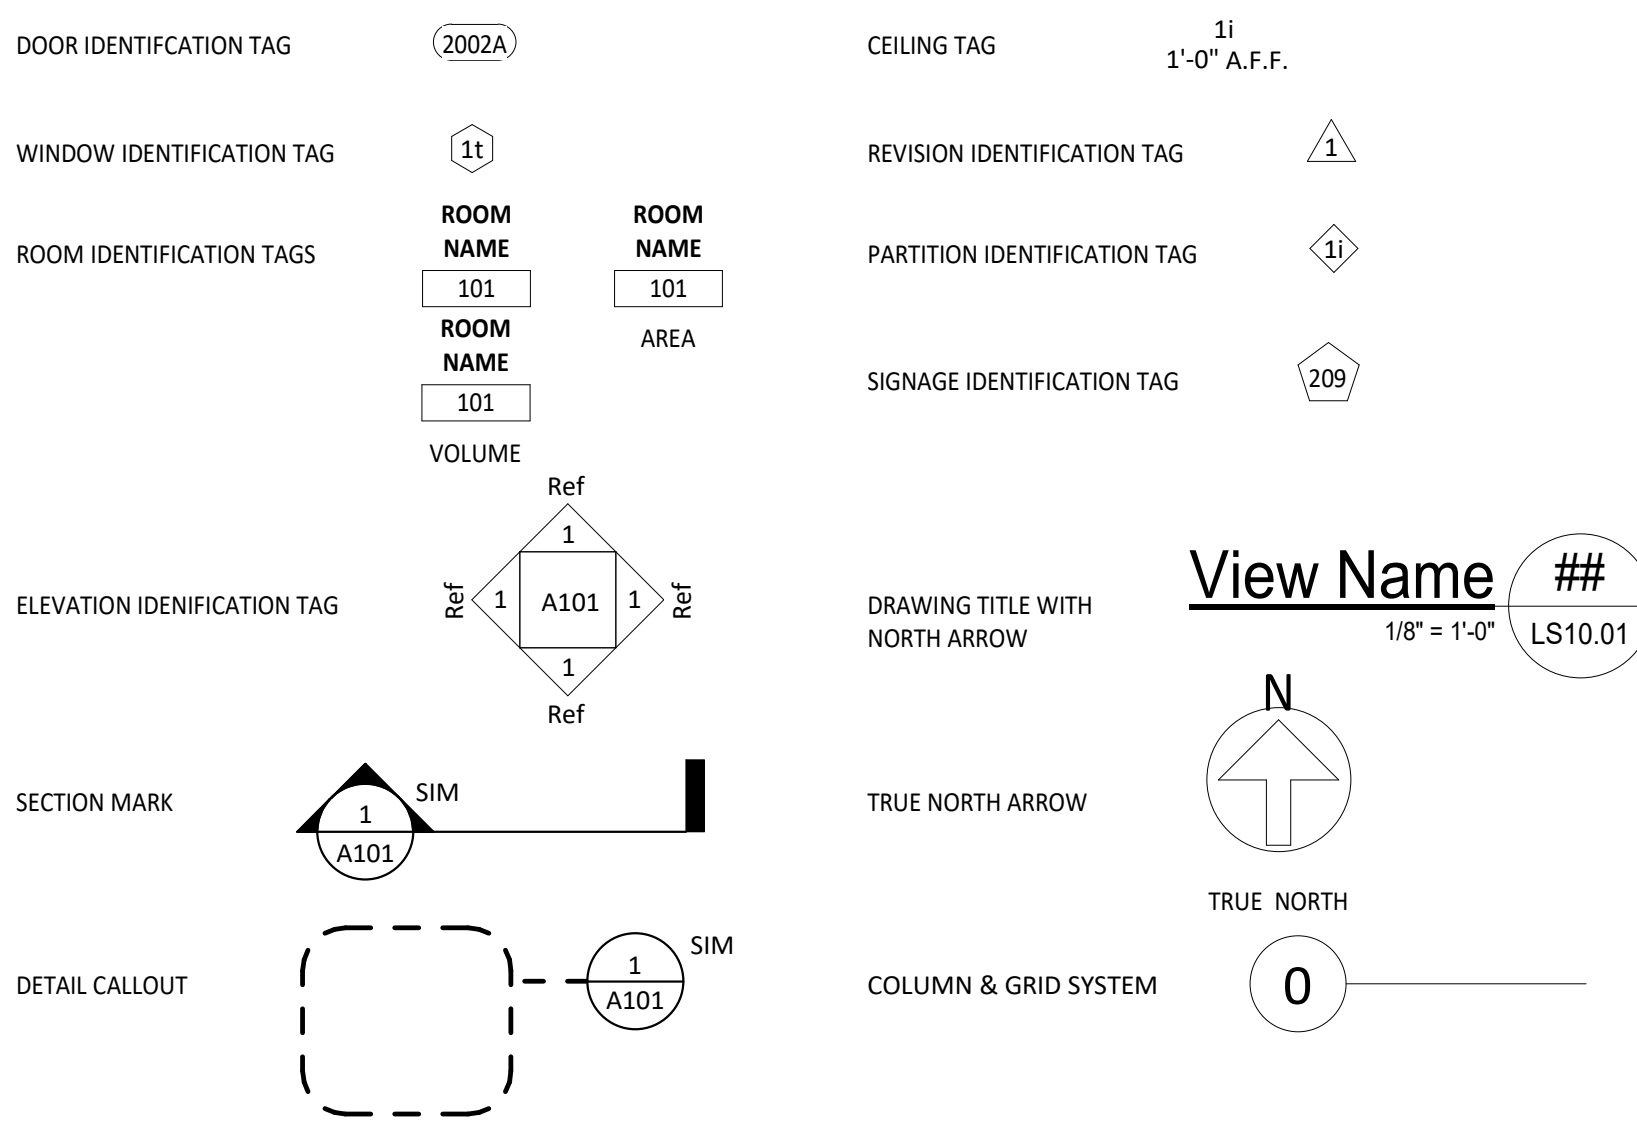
DOOR IDENTIFCATION TAG
2002A

CEILING TAG
1i
1'-0" A.F.F.

WINDOW IDENTIFICATION TAG
1t

REVISION IDENTIFICATION TAG
1

ROOM IDENTIFICATION TAGS
ROOM NAME
101
ROOM NAME
101
AREA
ROOM NAME
101
VOLUME

PARTITION IDENTIFICATION TAG
1i

SIGNAGE IDENTIFICATION TAG
209

ELEVATION IDENIFICATION TAG
Ref
1
Ref
1
A101
1
Ref
1
Ref

DRAWING TITLE WITH NORTH ARROW
View Name
1/8" = 1'-0"
##
LS10.01

N

SECTION MARK
SIM
1
A101

TRUE NORTH ARROW
TRUE NORTH

DETAIL CALLOUT
SIM
1
A101

COLUMN & GRID SYSTEM
0